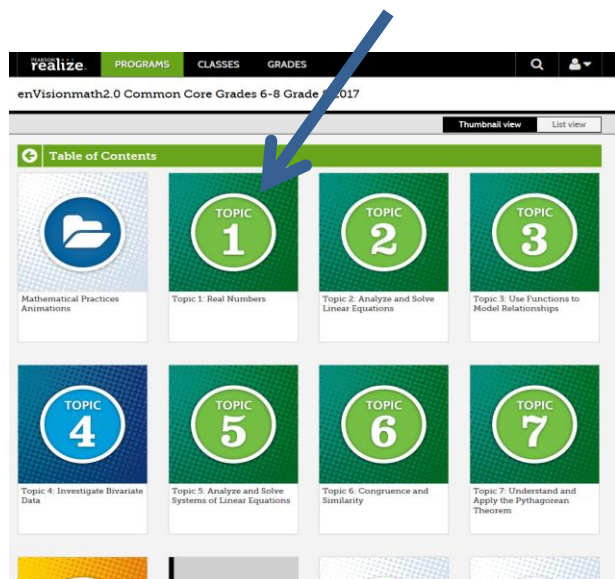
PEARSON realize. PROGRAMS CLASSES GRADES

enVisionmath2.0 Common Core Grades 6-8 Grade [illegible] 2017

Thumbnail view List view

Table of Contents

Mathematical Practices Animations

TOPIC 1
Topic 1: Real Numbers

TOPIC 2
Topic 2: Analyze and Solve Linear Equations

TOPIC 3
Topic 3: Use Functions to Model Relationships

TOPIC 4
Topic 4: Investigate Bivariate Data

TOPIC 5
Topic 5: Analyze and Solve Systems of Linear Equations

TOPIC 6
Topic 6: Congruence and Similarity

TOPIC 7
Topic 7: Understand and Apply the Pythagorean Theorem